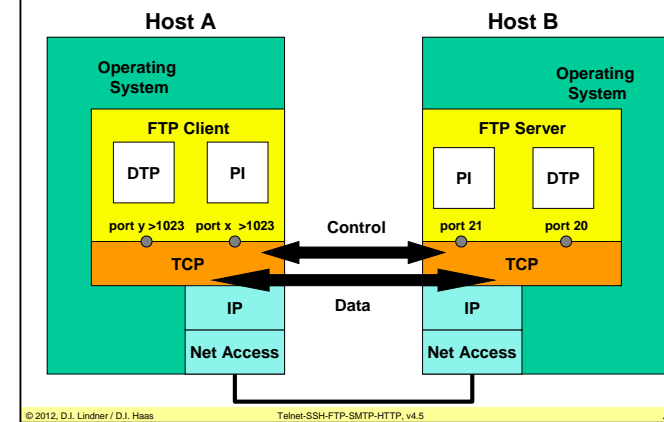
Host A

Host B

Operating System

Operating System

FTP Client

FTP Server

DTP

PI

PI

DTP

port y >1023

port x >1023

Control

port 21

port 20

TCP

TCP

Data

IP

IP

Net Access

Net Access

© 2012, D.I. Lindner / D.I. Haas

Telnet-SSH-FTP-SMTP-HTTP, v4.5